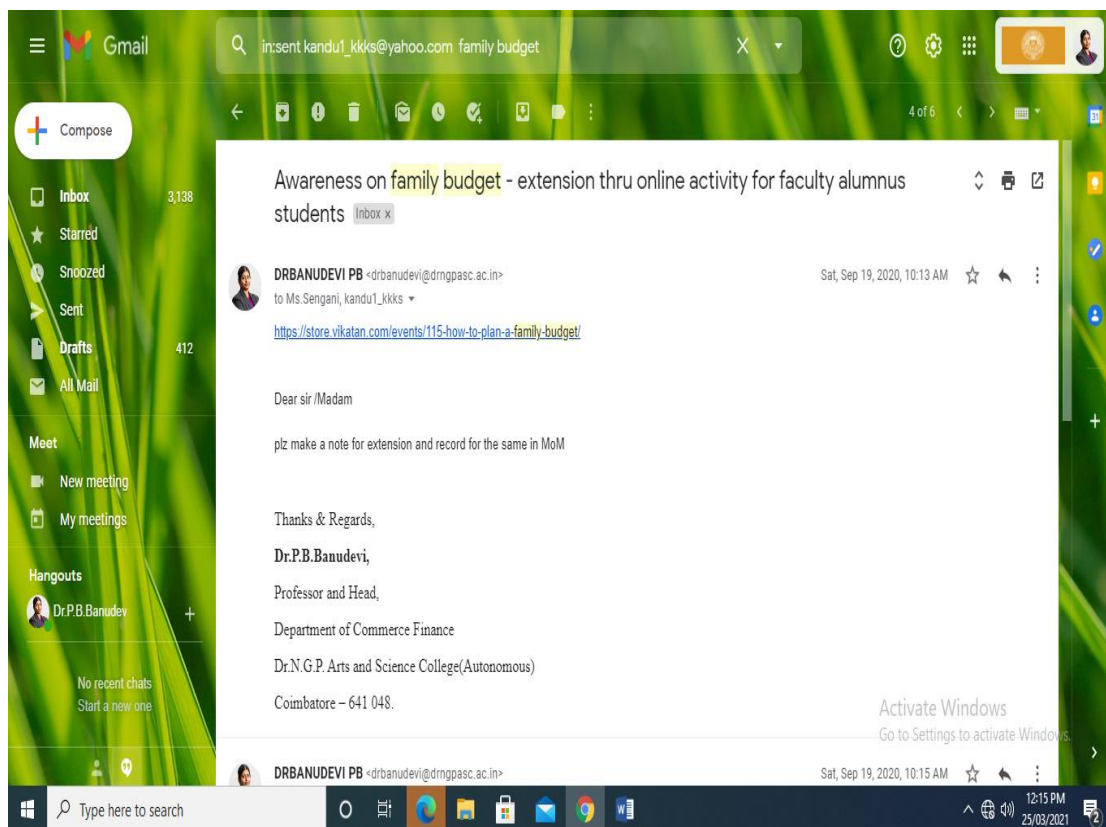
Gmail

in:sent kandu1_kkks@yahoo.com family budget

Compose

Inbox 3,138
Starred
Snoozed
Sent
Drafts 412
All Mail

Meet
New meeting
My meetings

Hangouts
Dr.P.B.Banudev

No recent chats
Start a new one

4 of 6

Awareness on family budget - extension thru online activity for faculty alumnus students Inbox x

DRBANUDEVI PB <drbanudevi@drngpasc.ac.in>
to Ms.Sengani, kandu1_kkks
Sat, Sep 19, 2020, 10:13 AM

https://store.vikatan.com/events/115-how-to-plan-a-family-budget/

Dear sir /Madam

plz make a note for extension and record for the same in MoM

Thanks & Regards,

Dr.P.B.Banudevi,

Professor and Head,

Department of Commerce Finance

Dr.N.G.P. Arts and Science College(Autonomous)

Coimbatore – 641 048.

Activate Windows
Go to Settings to activate Windows.

DRBANUDEVI PB <drbanudevi@drngpasc.ac.in>
Sat, Sep 19, 2020, 10:15 AM

Type here to search

12:15 PM
25/03/2021